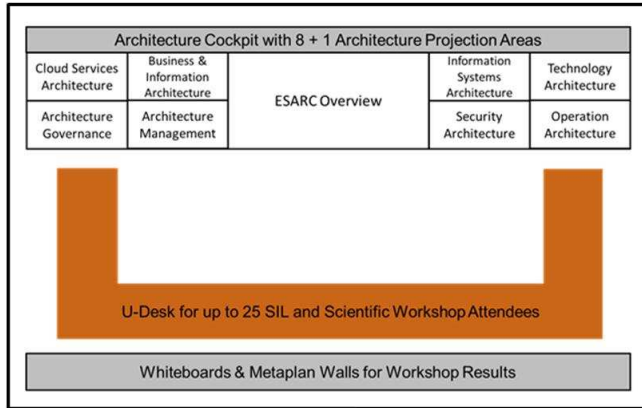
Architecture Cockpit with 8 + 1 Architecture Projection Areas

| Cloud Services Architecture | Business & Information Architecture | ESARC Overview | Information Systems Architecture | Technology Architecture |
|---|---|---|---|---|
| Architecture Governance | Architecture Management | | Security Architecture | Operation Architecture |

U-Desk for up to 25 SIL and Scientific Workshop Attendees

Whiteboards & Metaplan Walls for Workshop Results